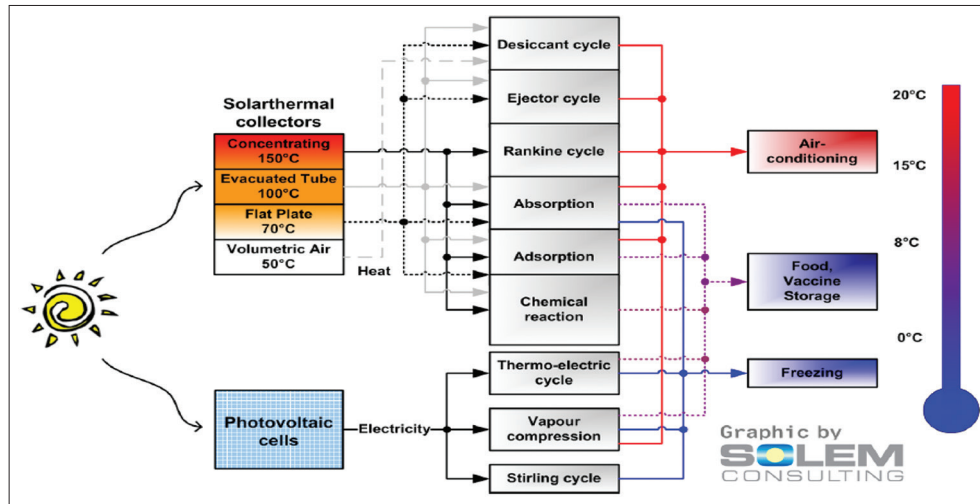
Solarthermal collectors

Concentrating 150°C

Evacuated Tube 100°C

Flat Plate 70°C

Volumetric Air 50°C

Heat

Photovoltaic cells

Electricity

Desiccant cycle

Ejector cycle

Rankine cycle

Absorption

Adsorption

Chemical reaction

Thermo-electric cycle

Vapour compression

Stirling cycle

Air-conditioning

Food, Vaccine Storage

Freezing

20°C

15°C

8°C

0°C

Graphic by SOLEM CONSULTING